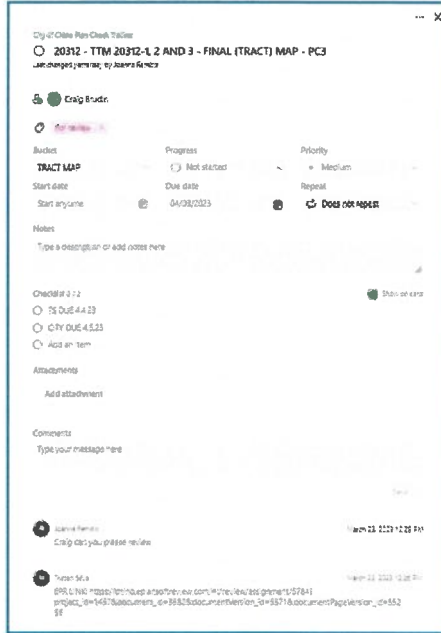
City of Chino Plan Check Tracker

20312 - TTM 20312-1, 2 AND 3 - FINAL (TRACT) MAP - PC3

Last changed yesterday by Joanna Ramirez

Craig Bruckn

For review

Bucket
TRACT MAP

Progress
Not started

Priority
Medium

Start date
Start anytime

Due date
04/03/2023

Repeat
Does not repeat

Notes
Type a description or add notes here

Checklist 0 / 2
TS DUE 4.4.23
CITY DUE 4.5.23
Add an item

Show on card

Attachments
Add attachment

Comments
Type your message here

Send

Joanna Ramirez
Craig can you please review

March 23, 2023 12:28 PM

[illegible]
EPR LINK: https://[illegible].com/#/review/assignment/57841 project_id=14678&document_id=38825&documentVersion_id=35716&documentPageVersion_id=35258

March 23, 2023 12:25 PM